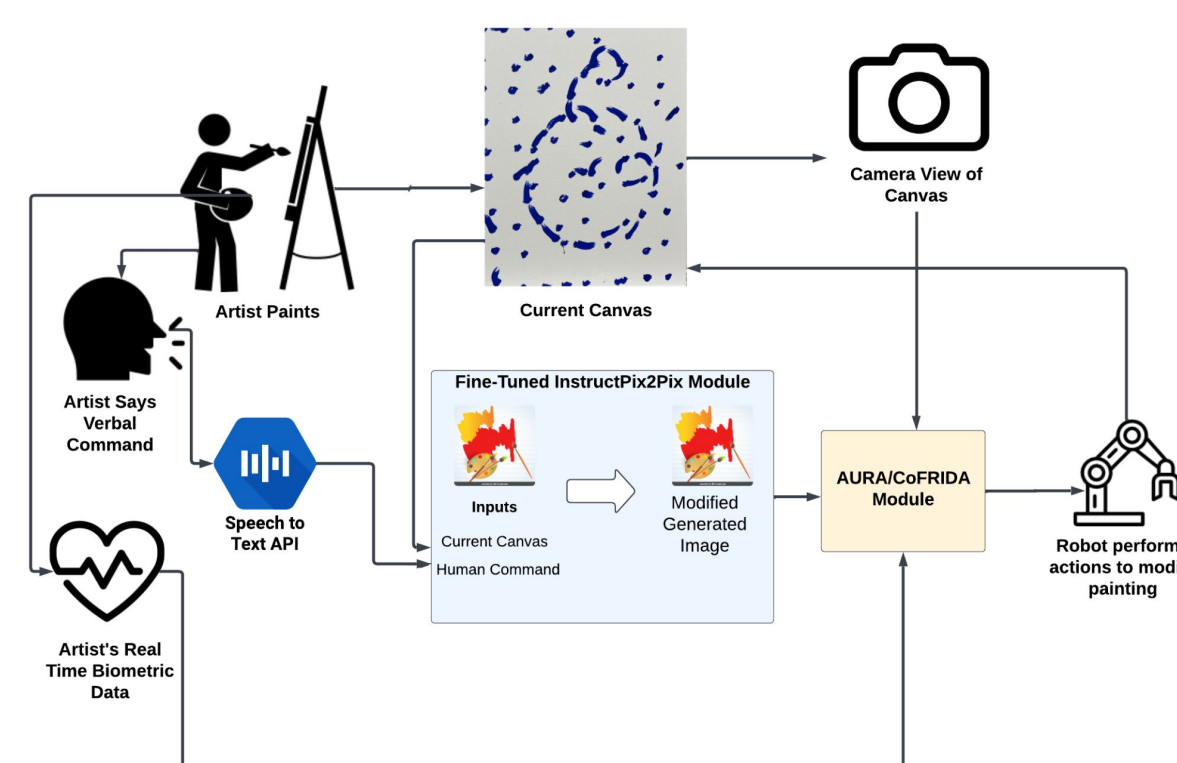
Artist Paints

Current Canvas

Camera View of Canvas

Artist Says Verbal Command

Speech to Text API

Fine-Tuned InstructPix2Pix Module

Inputs

Current Canvas

Human Command

Modified Generated Image

AURA/CoFRIDA Module

Robot perform actions to modi painting

Artist's Real Time Biometric Data